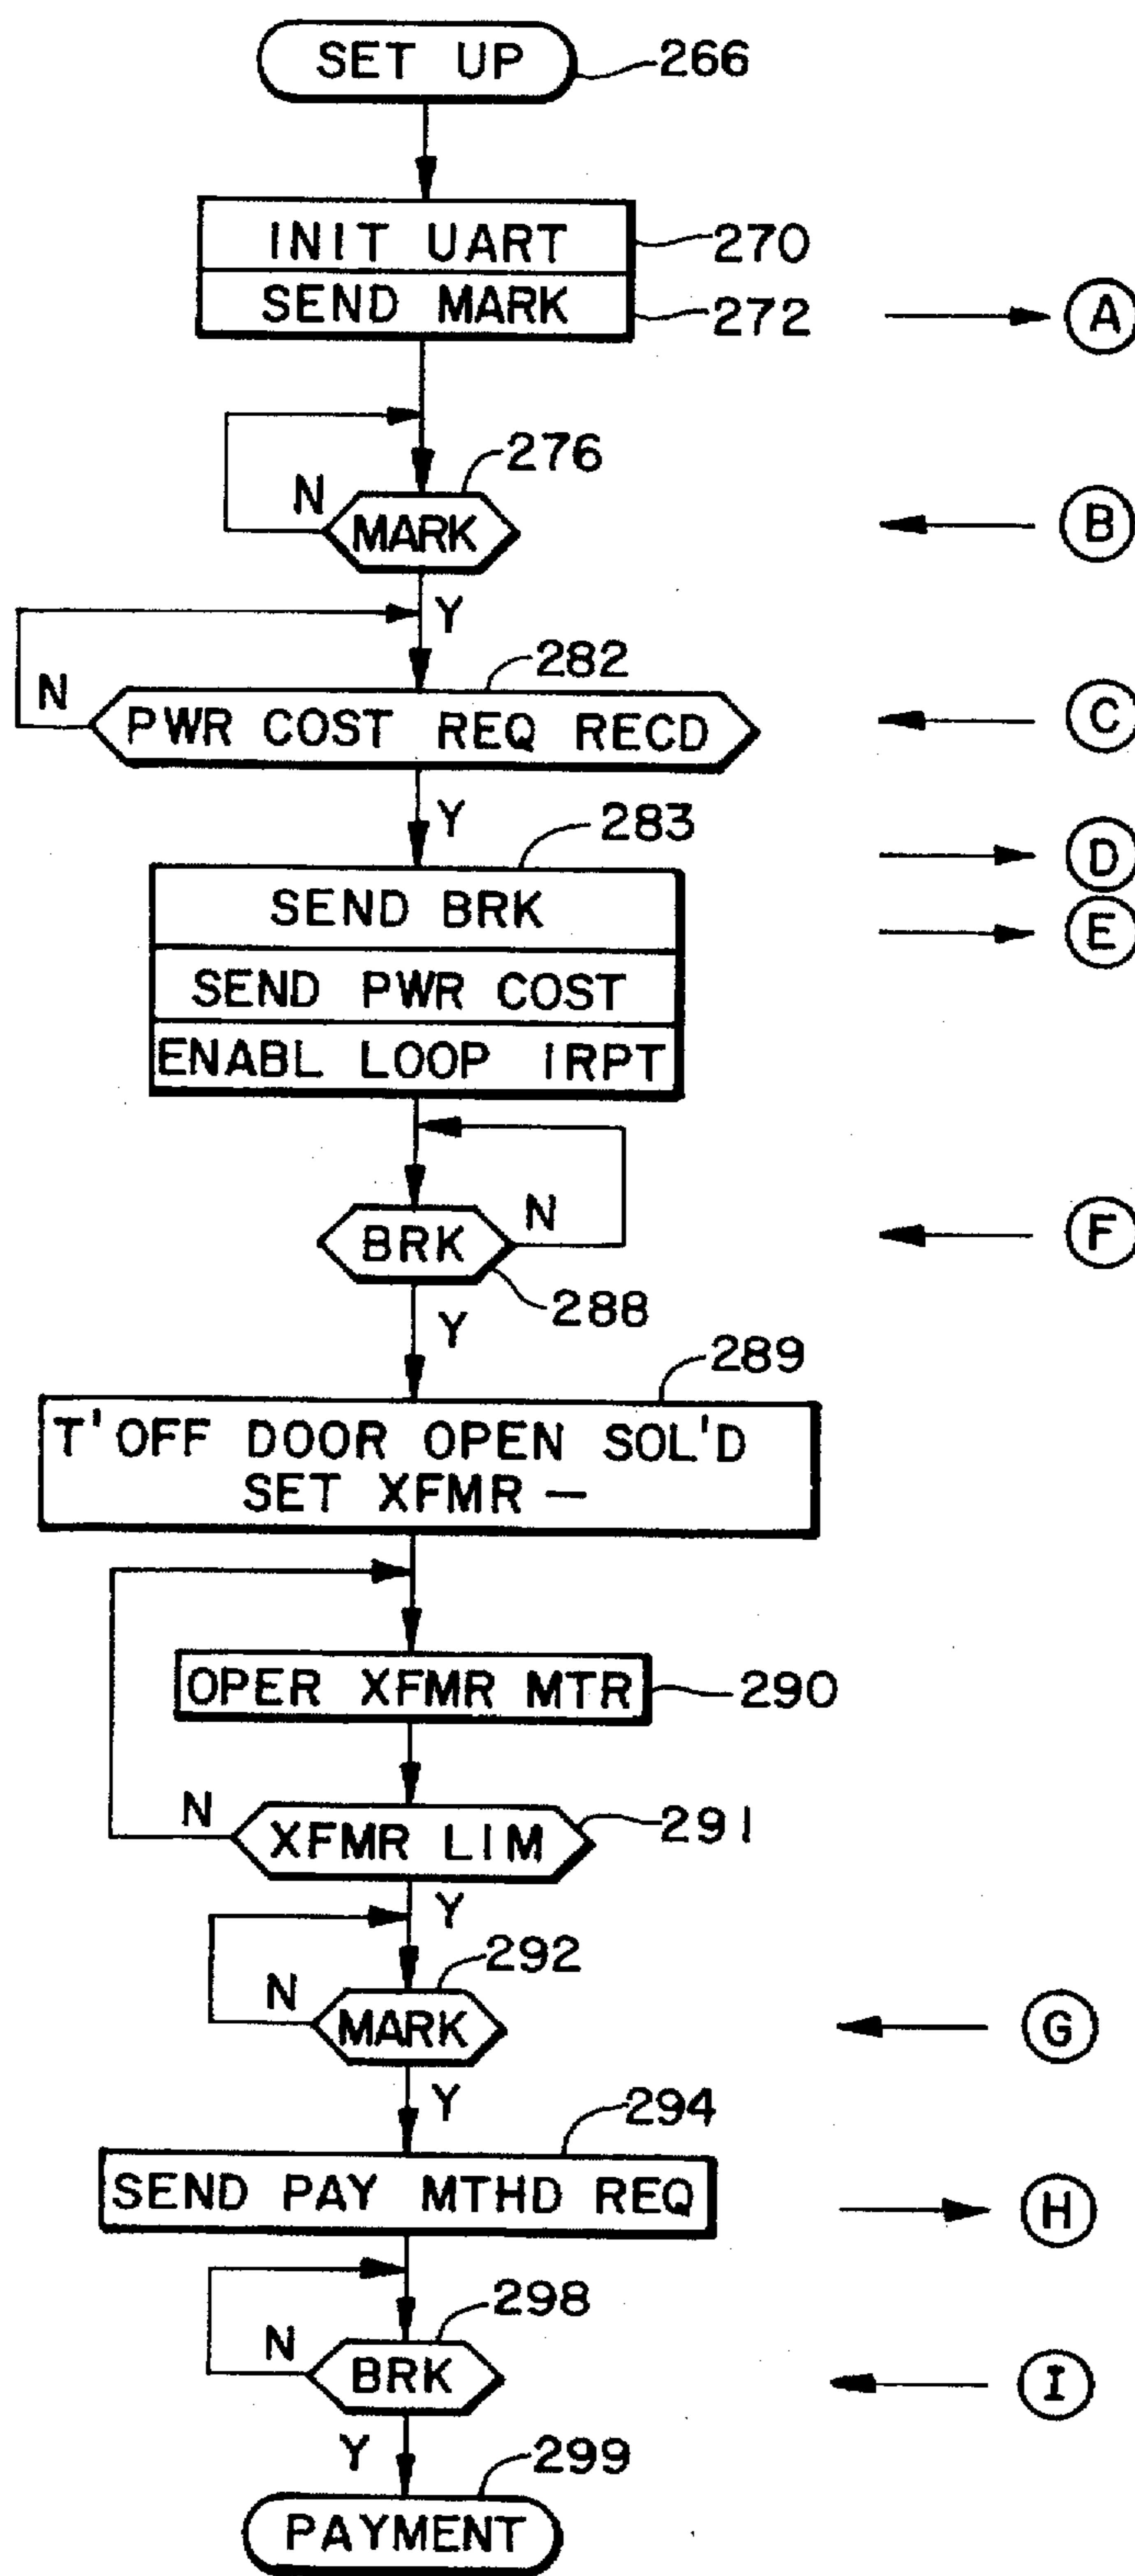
SET UP 266

INIT UART 270
SEND MARK 272

A

276
N MARK
B

Y
282
N PWR COST REQ RECD
C

Y
283
D
SEND BRK
E
SEND PWR COST
ENABL LOOP IRPT

BRK N
F
288
Y
289
T'OFF DOOR OPEN SOL'D SET XFMR —

OPER XFMR MTR 290

N XFMR LIM 291
Y
292
N MARK
G

Y
294
SEND PAY MTHD REQ
H

298
N BRK
I

Y
299
PAYMENT